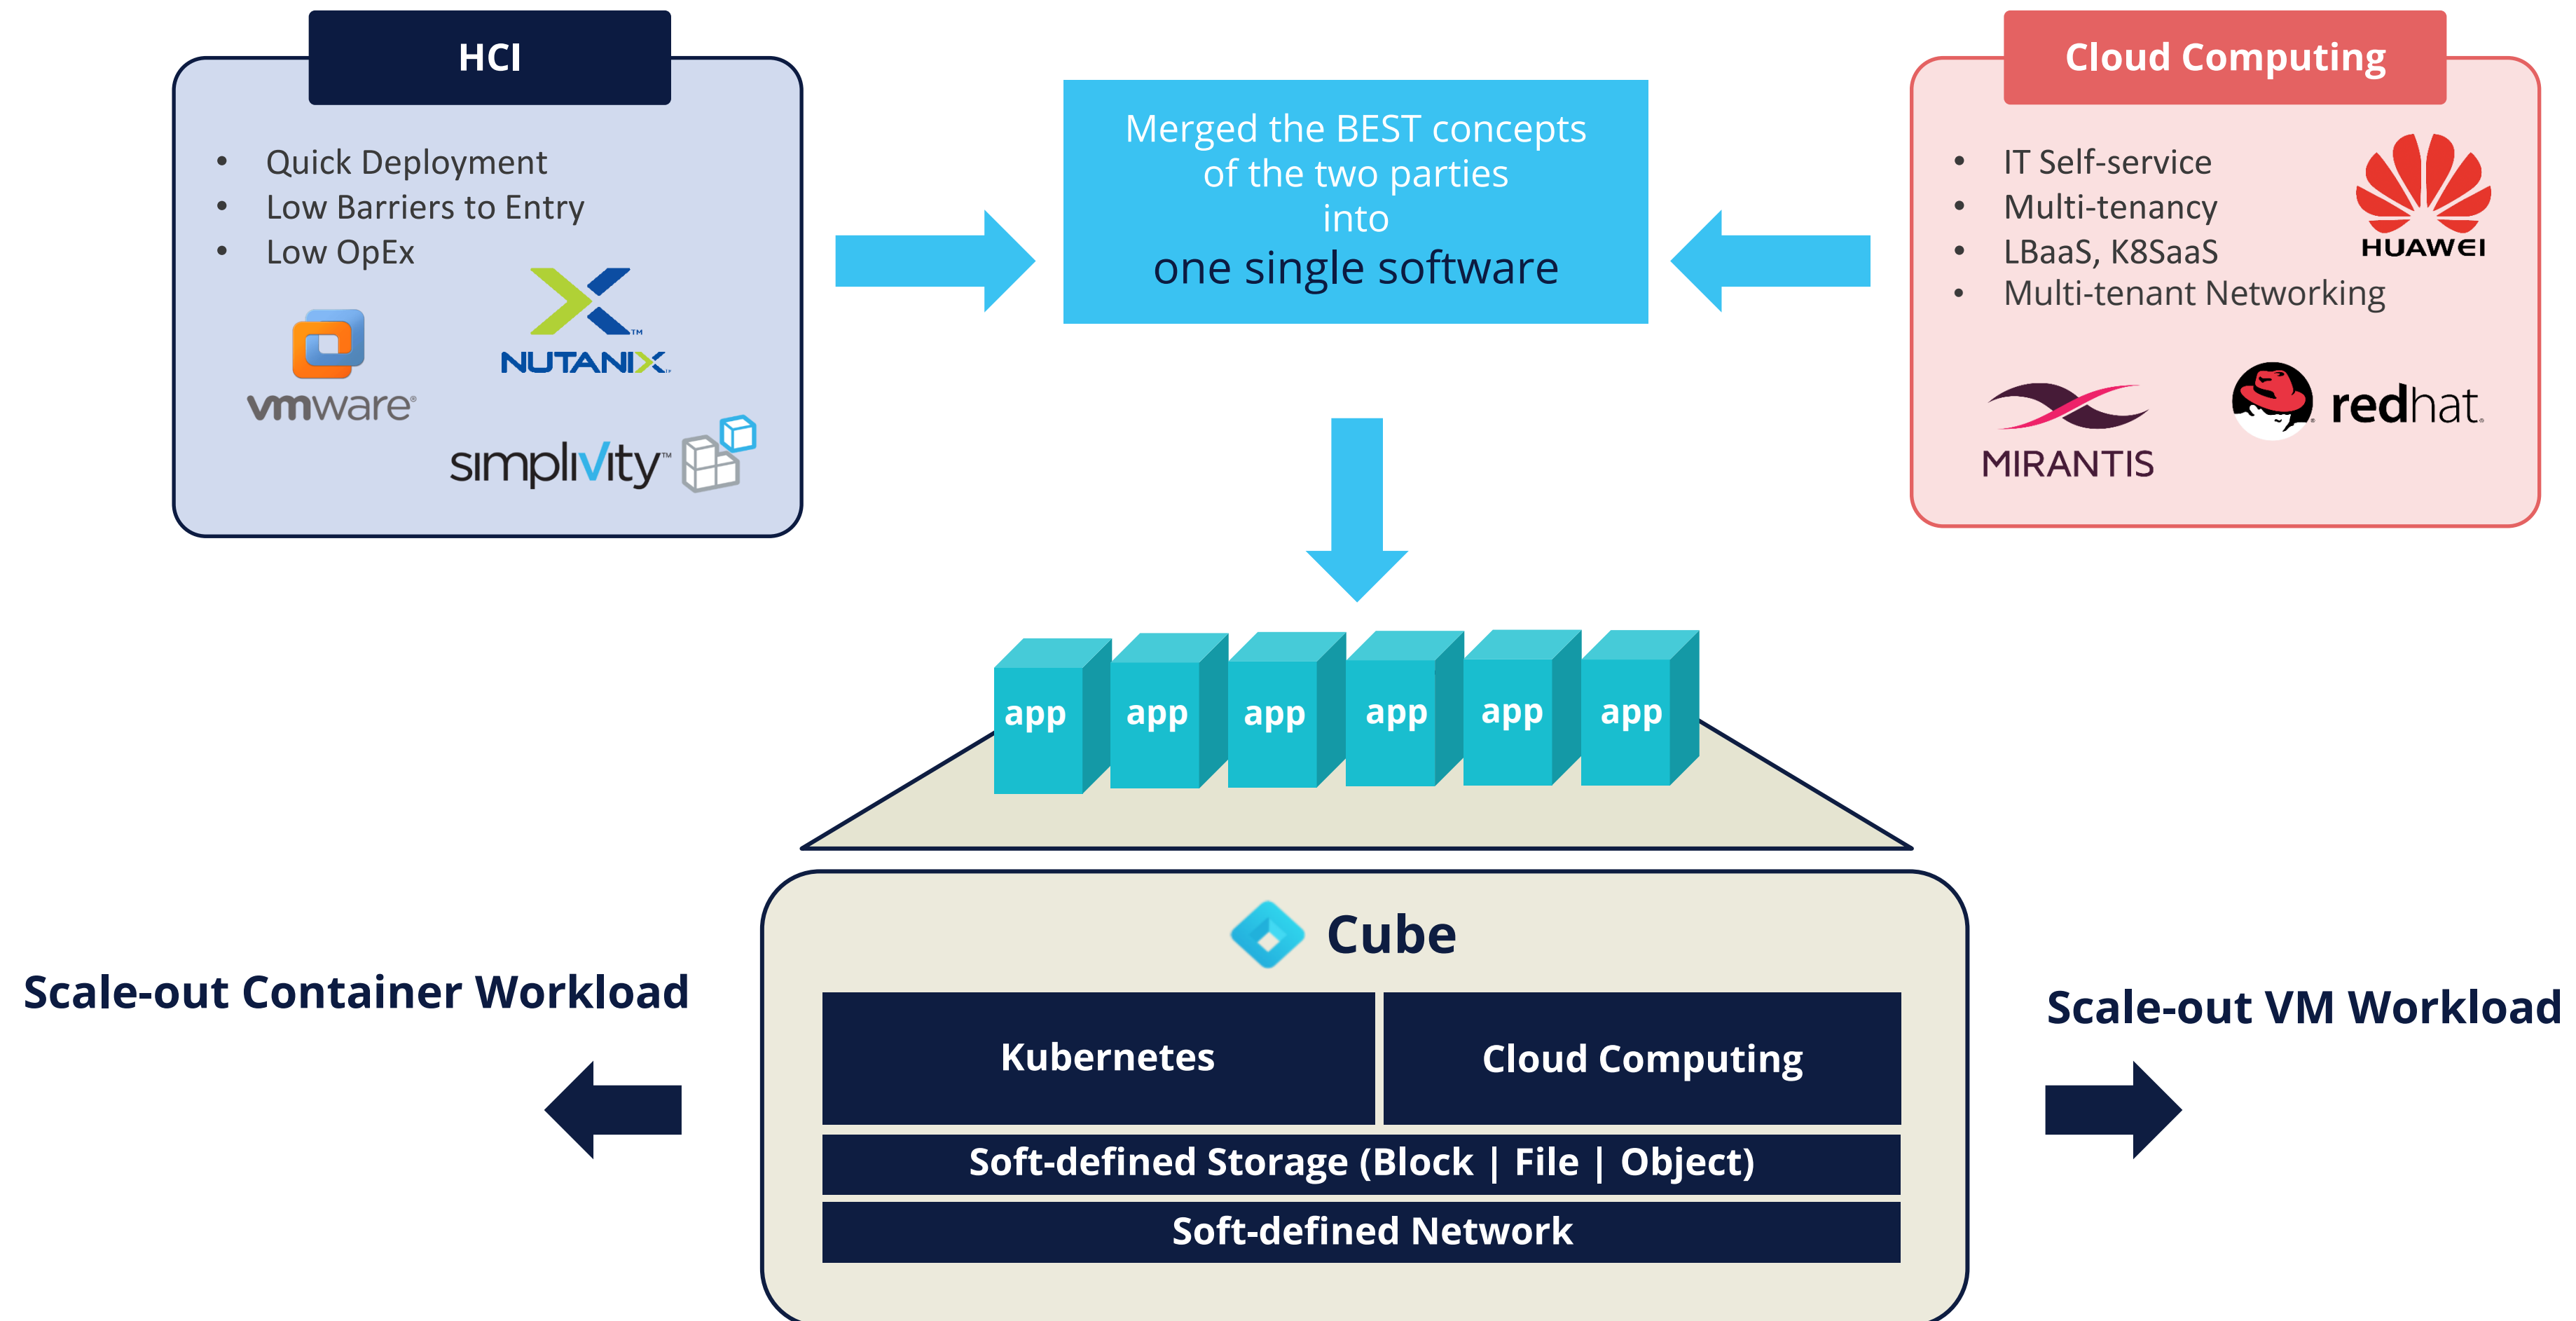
HCI

- Quick Deployment
- Low Barriers to Entry
- Low OpEx

vmware

NUTANIX

simpliVity

Merged the BEST concepts of the two parties into one single software

Cloud Computing

- IT Self-service
- Multi-tenancy
- LBaaS, K8SaaS
- Multi-tenant Networking

HUAWEI

MIRANTIS

redhat

app app app app app app

Cube

| Kubernetes | Cloud Computing |
|---|---|

Soft-defined Storage (Block | File | Object)

Soft-defined Network

Scale-out Container Workload

Scale-out VM Workload